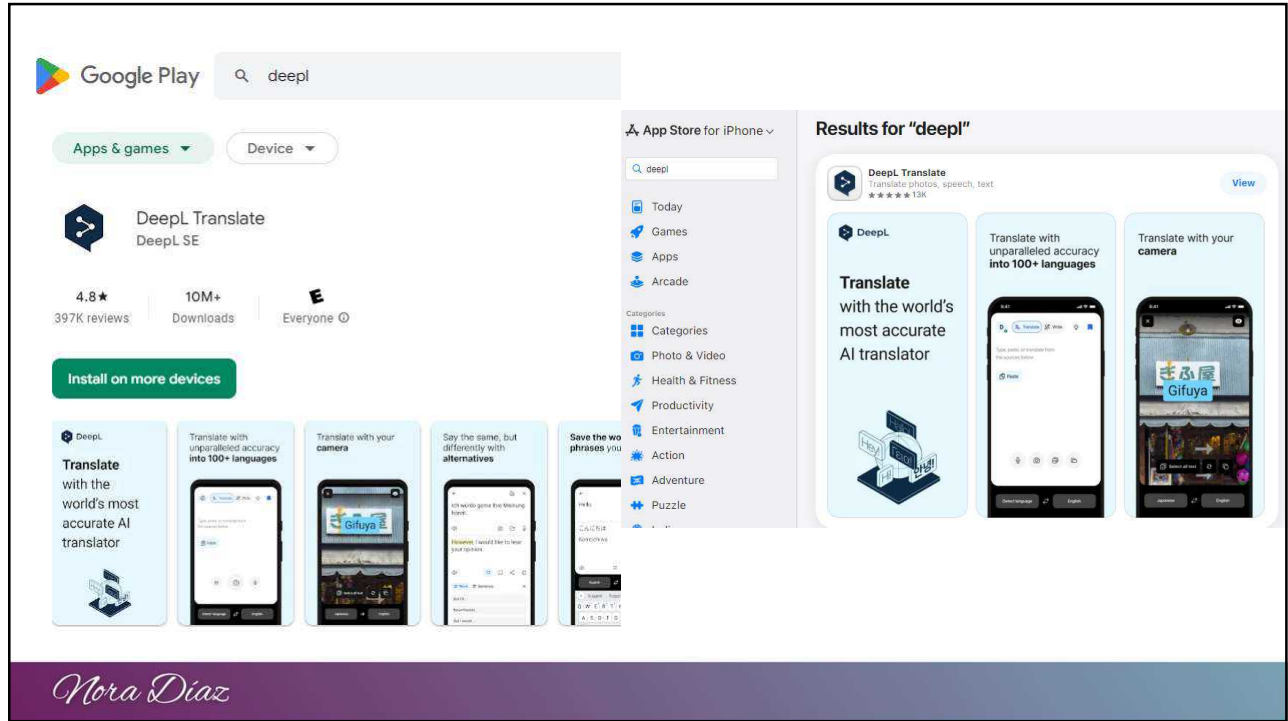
Google Play

deepl

Apps & games ▾

Device ▾

DeepL Translate
DeepL SE

4.8★
397K reviews

10M+
Downloads

E
Everyone ⓘ

Install on more devices

DeepL
Translate with the world's most accurate AI translator

Translate with unparalleled accuracy into 100+ languages

Translate with your camera

Gifuya

Say the same, but differently with alternatives

Ich würde gerne Ihre Meinung hören.

However, I would like to hear your opinion.

Save the wo phrases you

Hello

こんにちは
Konnichiwa

App Store for iPhone

deepl

Today
Games
Apps
Arcade

Categories
Categories
Photo & Video
Health & Fitness
Productivity
Entertainment
Action
Adventure
Puzzle

Results for "deepl"

DeepL Translate
Translate photos, speech, text
★★★★★ 13K

View

DeepL
Translate with the world's most accurate AI translator

Translate with unparalleled accuracy into 100+ languages

Translate with your camera

Hey
Hallo
Hello
Hola

きふ屋
Gifuya

Japanese
English

Nora Díaz